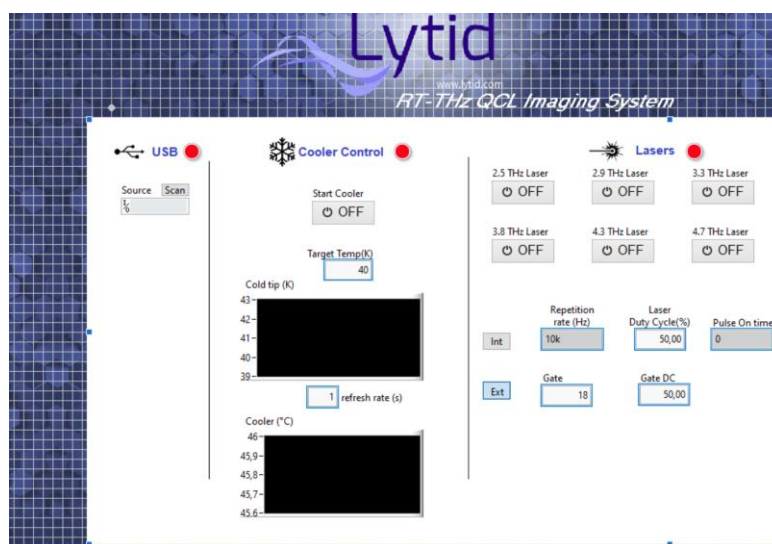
Lytid
www.lytid.com
RT-THz QCL Imaging System

USB

Source Scan
%

Cooler Control

Start Cooler
OFF

Target Temp(K)
40

Cold tip (K)
43
42
41
40
39

1 refresh rate (s)

Cooler (°C)
46
45,9
45,8
45,7
45,6

Lasers

2.5 THz Laser
OFF
2.9 THz Laser
OFF
3.3 THz Laser
OFF
3.8 THz Laser
OFF
4.3 THz Laser
OFF
4.7 THz Laser
OFF

Int
Repetition rate (Hz)
10k
Laser Duty Cycle(%)
50,00
Pulse On time
0

Ext
Gate
18
Gate DC
50,00